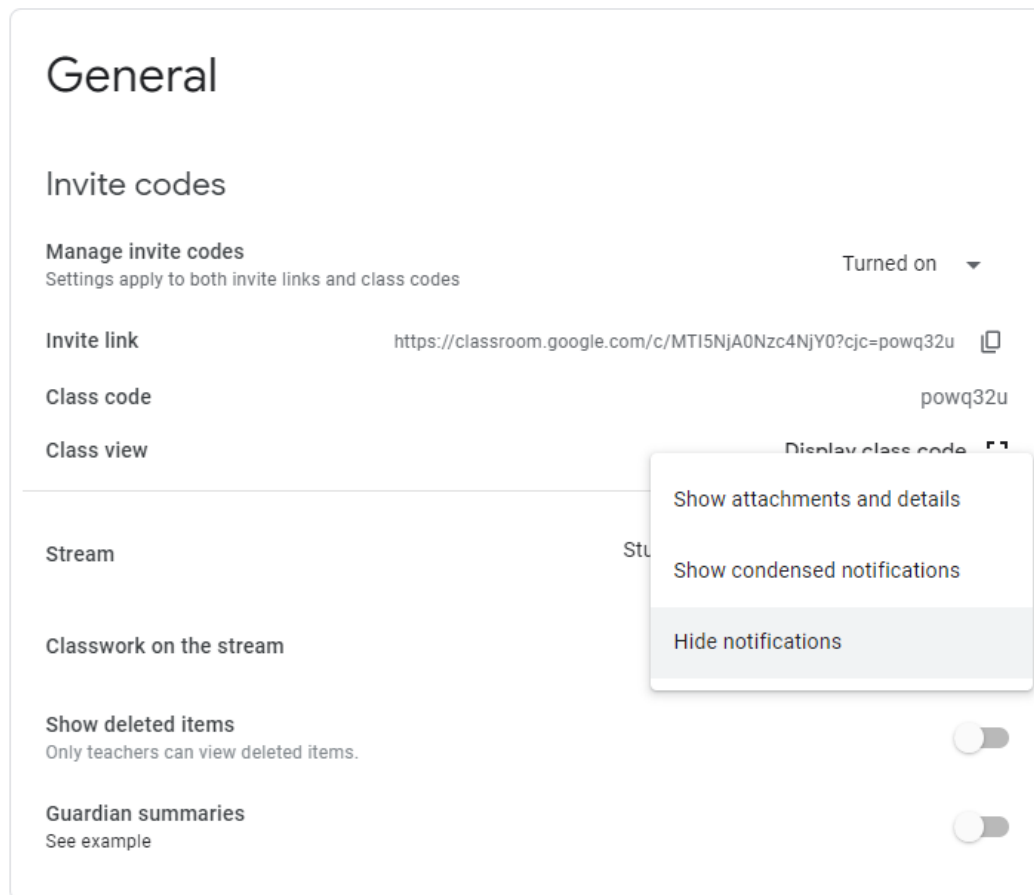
General

Invite codes

Manage invite codes
Settings apply to both invite links and class codes

Turned on

Invite link

https://classroom.google.com/c/MTI5NjA0Nzc4NjY0?cjc=powq32u

Class code

powq32u

Class view

Display class code

Show attachments and details

Show condensed notifications

Hide notifications

Stream

Stu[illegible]

Classwork on the stream

Show deleted items
Only teachers can view deleted items.

Guardian summaries
See example